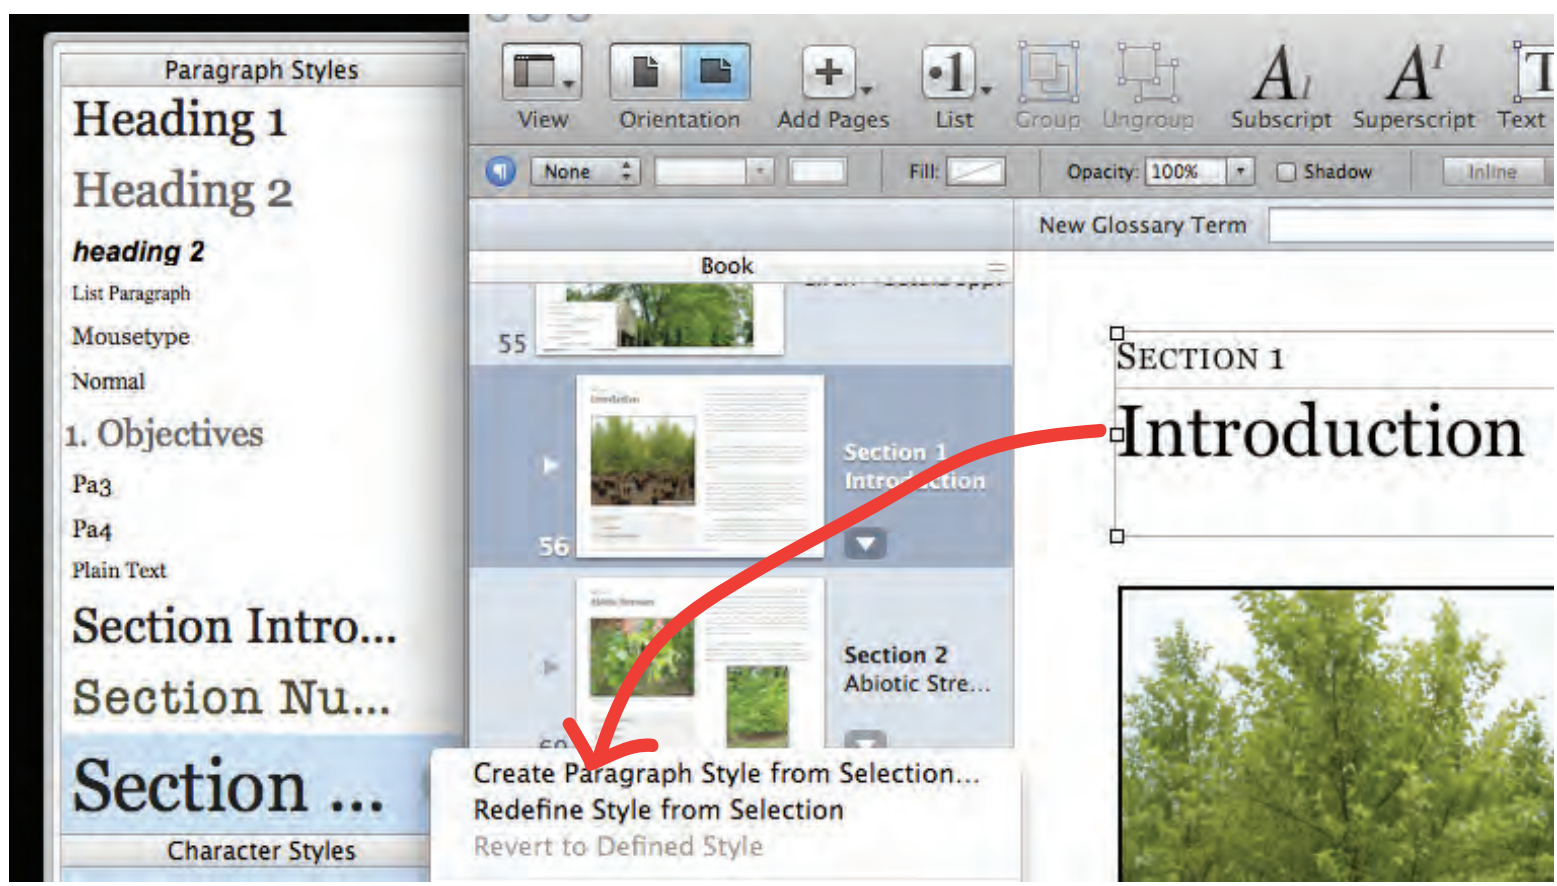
Paragraph Styles
Heading 1
Heading 2
heading 2
List Paragraph
Mousetype
Normal
1. Objectives
Pa3
Pa4
Plain Text
Section Intro...
Section Nu...
Section ...
Character Styles

View
Orientation
Add Pages
List
Group
Ungroup
Subscript
Superscript
Text

None
Fill:
Opacity: 100%
Shadow
Inline

New Glossary Term

Book
55
56
Section 1
Introduction
Section 2
Abiotic Stre...

SECTION 1
Introduction

Create Paragraph Style from Selection...
Redefine Style from Selection
Revert to Defined Style